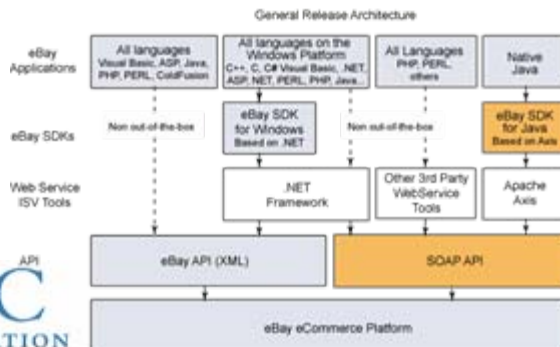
General Release Architecture

eBay Applications

All languages
Visual Basic, ASP, Java, PHP, PERL, ColdFusion

All languages on the Windows Platform
C++, C, C# Visual Basic, .NET, ASP, NET, PERL, PHP, Java...

All Languages
PHP, PERL, others

Native Java

eBay SDKs

Non out-of-the-box

eBay SDK for Windows
Based on .NET

Non out-of-the-box

eBay SDK for Java
Based on Axis

Web Service ISV Tools

.NET Framework

Other 3rd Party WebService Tools

Apache Axis

API

eBay API (XML)

SOAP API

eBay eCommerce Platform

C
TION